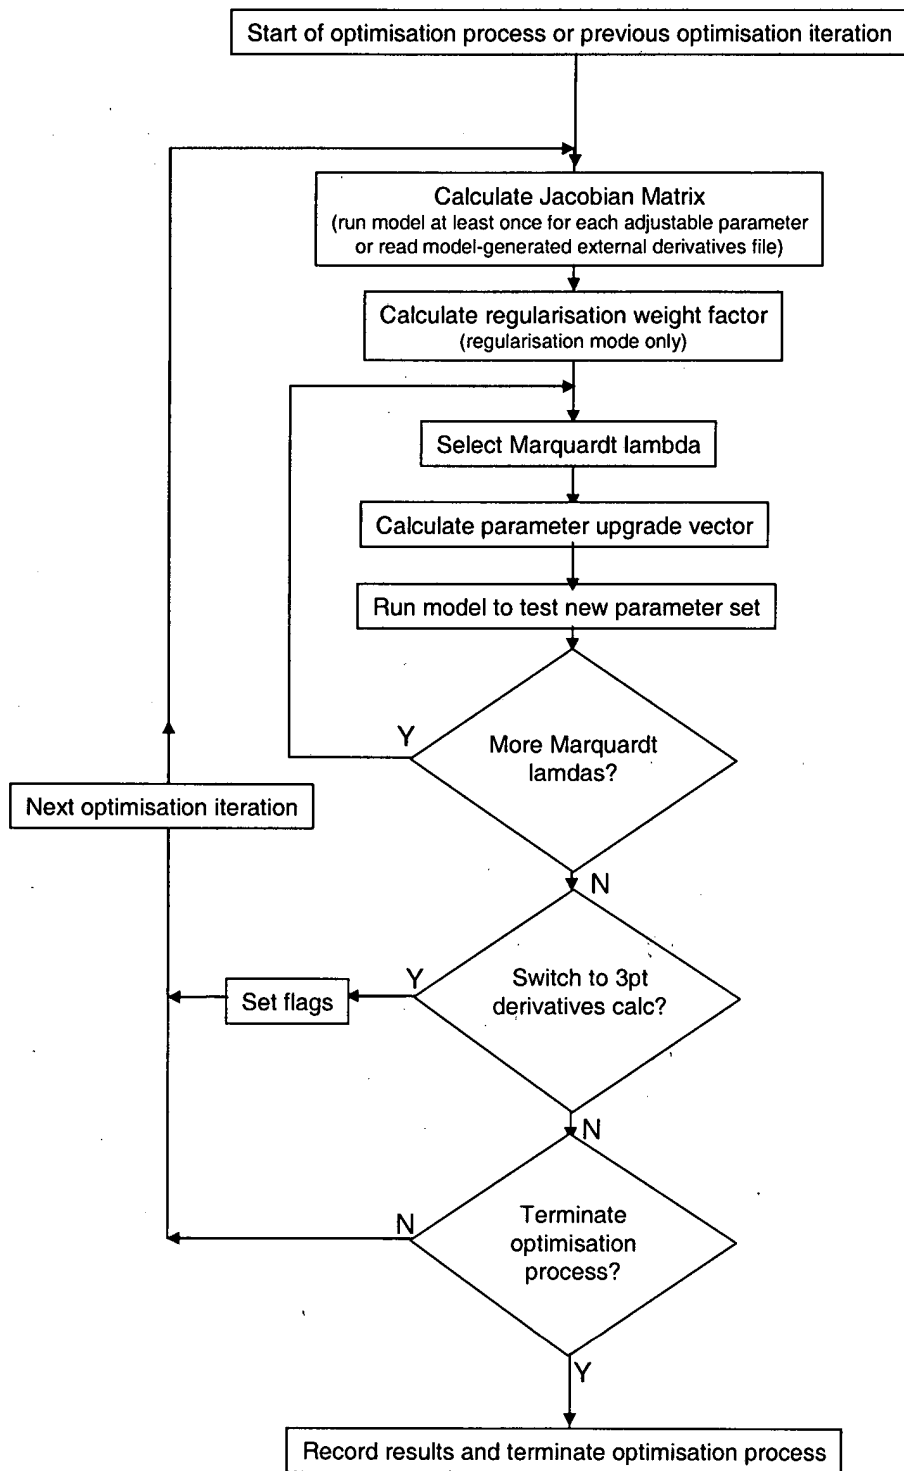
Start of optimisation process or previous optimisation iteration

Calculate Jacobian Matrix
(run model at least once for each adjustable parameter or read model-generated external derivatives file)

Calculate regularisation weight factor
(regularisation mode only)

Select Marquardt lambda

Calculate parameter upgrade vector

Run model to test new parameter set

Y

More Marquardt lamdas?

Next optimisation iteration

N

Set flags

Y

Switch to 3pt derivatives calc?

N

N

Terminate optimisation process?

Y

Record results and terminate optimisation process